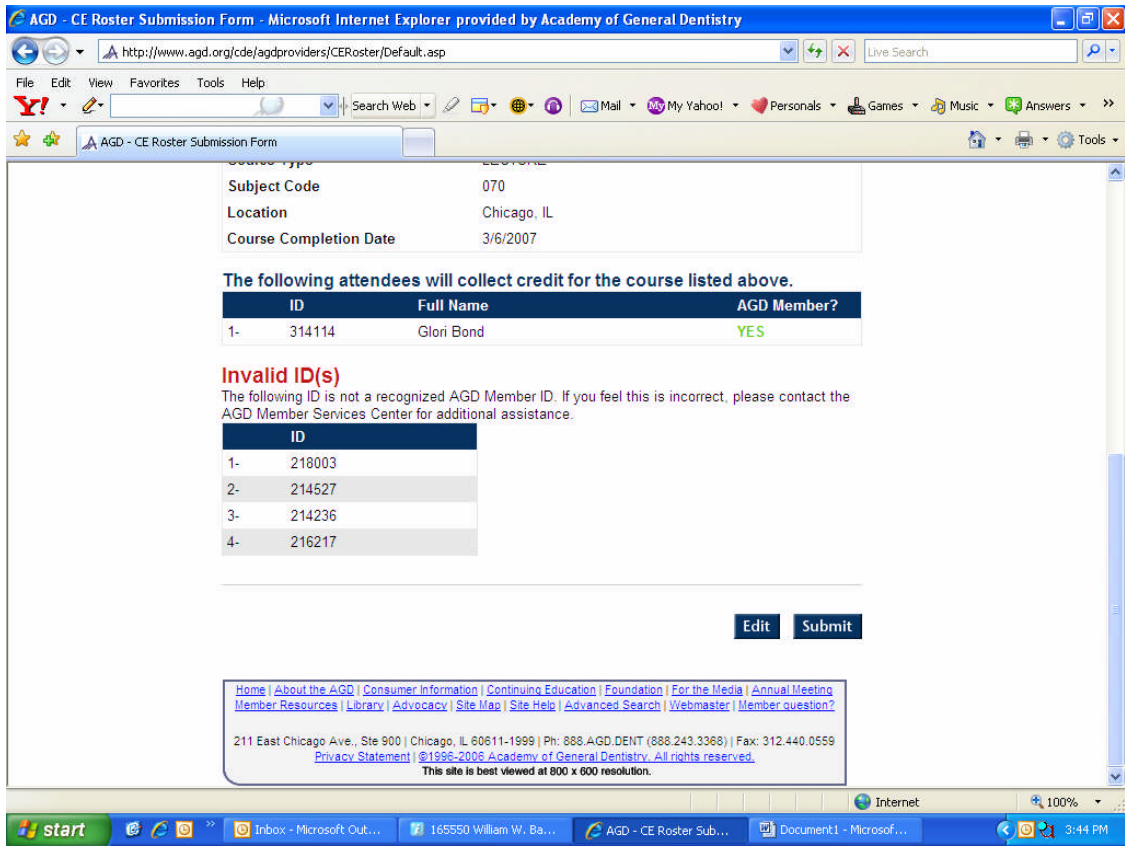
AGD - CE Roster Submission Form - Microsoft Internet Explorer provided by Academy of General Dentistry

http://www.agd.org/cde/agdproviders/CERoster/Default.asp

Live Search

File Edit View Favorites Tools Help

Search Web Mail My Yahoo! Personals Games Music Answers

AGD - CE Roster Submission Form

Tools

Course Type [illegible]

| | |
|---|---|
| Subject Code | 070 |
| Location | Chicago, IL |
| Course Completion Date | 3/6/2007 |

The following attendees will collect credit for the course listed above.

| | ID | Full Name | AGD Member? |
|---|---|---|---|
| 1- | 314114 | Glori Bond | YES |

Invalid ID(s)

The following ID is not a recognized AGD Member ID. If you feel this is incorrect, please contact the AGD Member Services Center for additional assistance.

| | ID |
|---|---|
| 1- | 218003 |
| 2- | 214527 |
| 3- | 214236 |
| 4- | 216217 |

Edit Submit

Home | About the AGD | Consumer Information | Continuing Education | Foundation | For the Media | Annual Meeting
Member Resources | Library | Advocacy | Site Map | Site Help | Advanced Search | Webmaster | Member question?

211 East Chicago Ave., Ste 900 | Chicago, IL 60611-1999 | Ph: 888.AGD.DENT (888.243.3368) | Fax: 312.440.0559
Privacy Statement | ©1996-2006 Academy of General Dentistry. All rights reserved.
This site is best viewed at 800 x 600 resolution.

Internet 100%

start Inbox - Microsoft Out... 165550 William W. Ba... AGD - CE Roster Sub... Document1 - Microsof... 3:44 PM